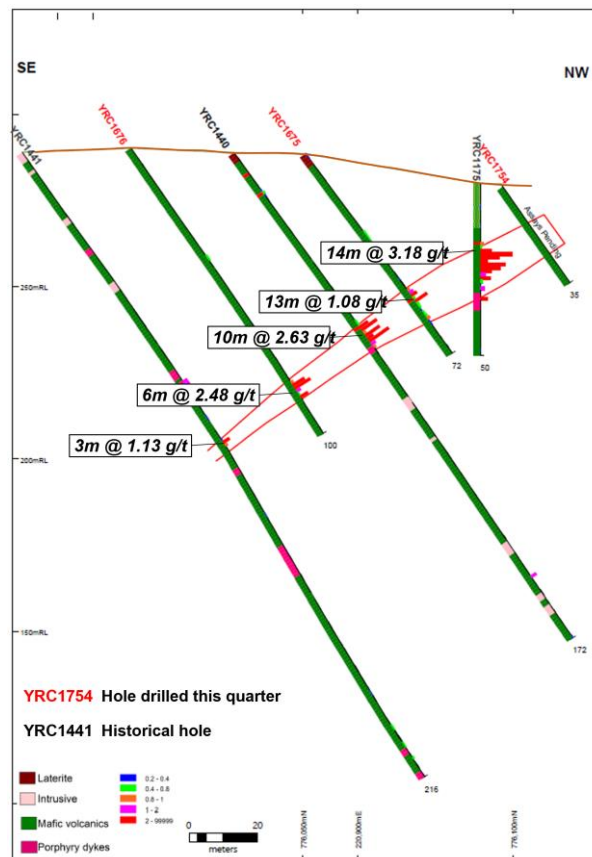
SE

NW

YRC1441

YRC1676

YRC1440

YRC1675

YRC1175

YRC1754

Assays Pending

14m @ 3.18 g/t

13m @ 1.08 g/t

10m @ 2.63 g/t

6m @ 2.48 g/t

3m @ 1.13 g/t

250mRL

200mRL

150mRL

35

72

50

100

172

216

YRC1754 Hole drilled this quarter

YRC1441 Historical hole

Laterite

Intrusive

Mafic volcanics

Porphyry dykes

0.2 - 0.4

0.4 - 0.8

0.8 - 1

1 - 2

2 - 99999

0

20

meters

776,050mN

220,900mE

776,100mN